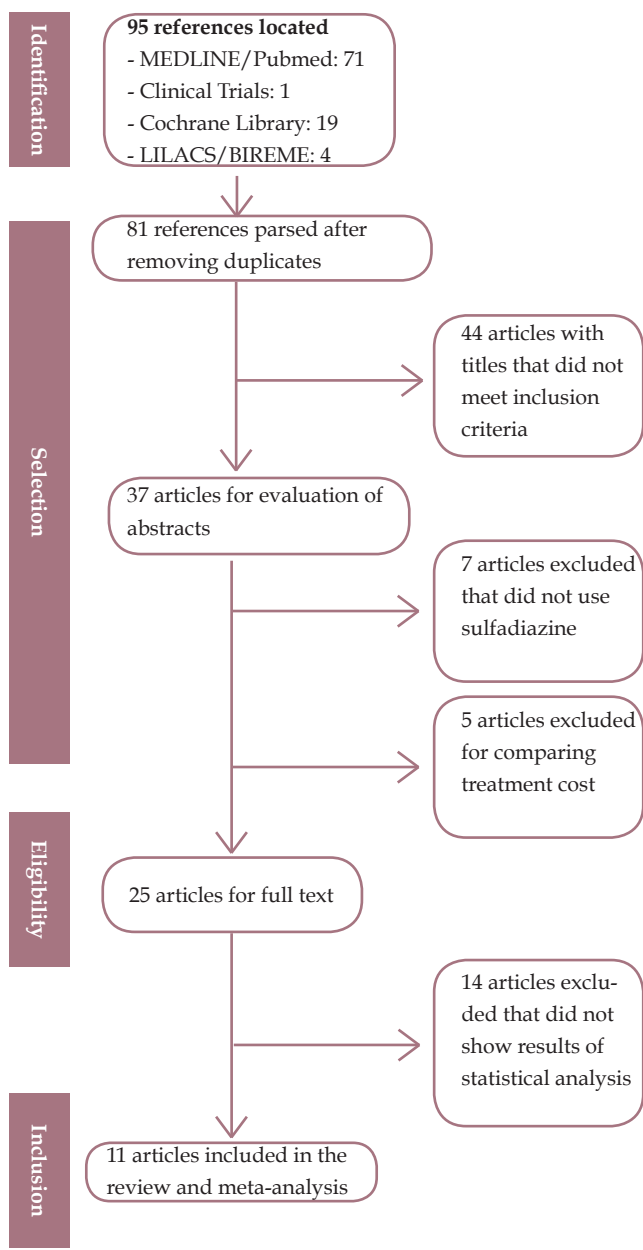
Identification

**95 references located**
- MEDLINE/Pubmed: 71
- Clinical Trials: 1
- Cochrane Library: 19
- LILACS/BIREME: 4

Selection

81 references parsed after removing duplicates

44 articles with titles that did not meet inclusion criteria

37 articles for evaluation of abstracts

7 articles excluded that did not use sulfadiazine

5 articles excluded for comparing treatment cost

Eligibility

25 articles for full text

14 articles excluded that did not show results of statistical analysis

Inclusion

11 articles included in the review and meta-analysis